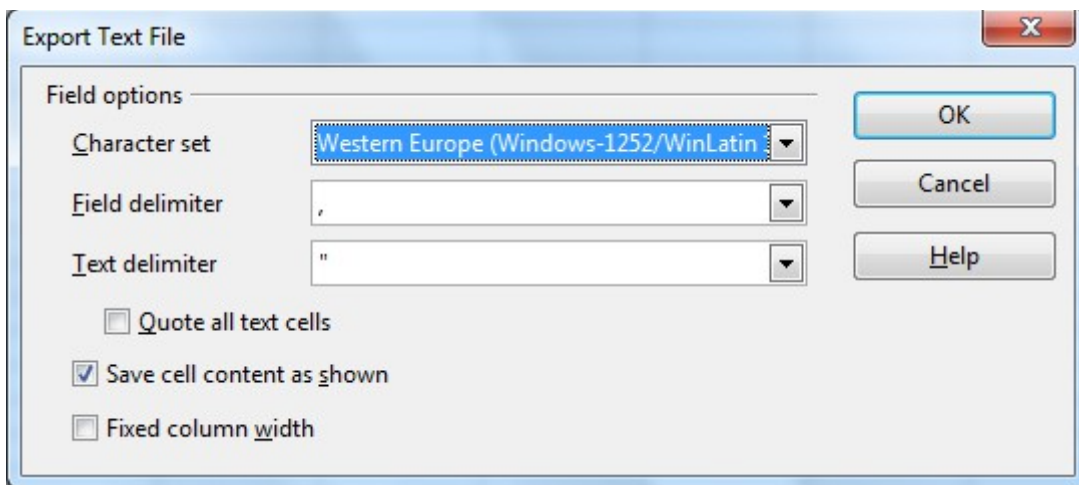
Export Text File

Field options

Character set
Western Europe (Windows-1252/WinLatin

Field delimiter
,

Text delimiter
"

Quote all text cells

Save cell content as shown

Fixed column width

OK

Cancel

Help